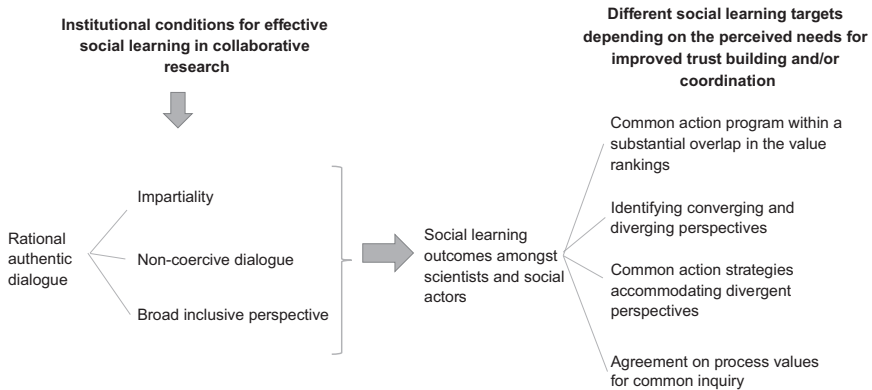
**Institutional conditions for effective social learning in collaborative research**

**Different social learning targets depending on the perceived needs for improved trust building and/or coordination**

Rational authentic dialogue

Impartiality

Non-coercive dialogue

Broad inclusive perspective

Social learning outcomes amongst scientists and social actors

Common action program within a substantial overlap in the value rankings

Identifying converging and diverging perspectives

Common action strategies accommodating divergent perspectives

Agreement on process values for common inquiry